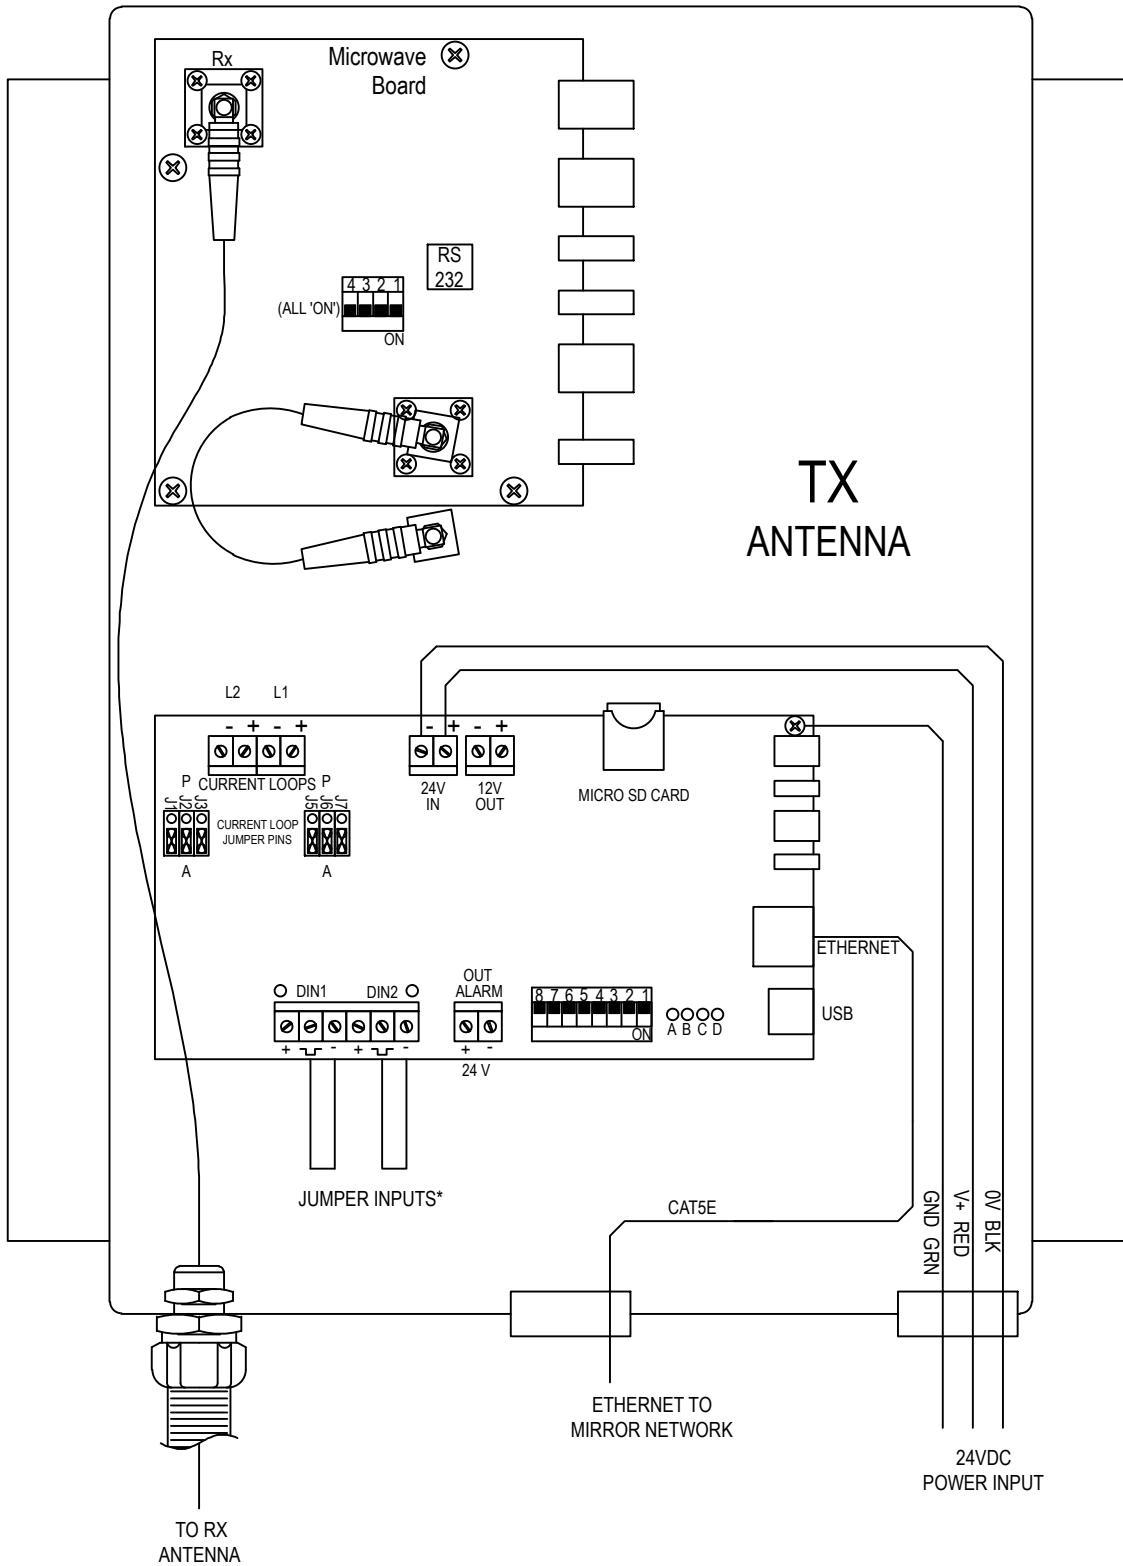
Rx

Microwave Board

RS 232

4 3 2 1
(ALL 'ON')
ON

TX
ANTENNA

L2 L1
- + - +
P CURRENT LOOPS P
J1 J2 J3
CURRENT LOOP JUMPER PINS
J5 J6 J7
A
A

- +
24V IN
- +
12V OUT

MICRO SD CARD

ETHERNET

USB

O DIN1 DIN2 O
+ - + -

OUT ALARM
+ -
24 V

8 7 6 5 4 3 2 1
ON
A B C D

JUMPER INPUTS*

CAT5E

GND GRN
V+ RED
0V BLK

ETHERNET TO MIRROR NETWORK

24VDC POWER INPUT

TO RX ANTENNA